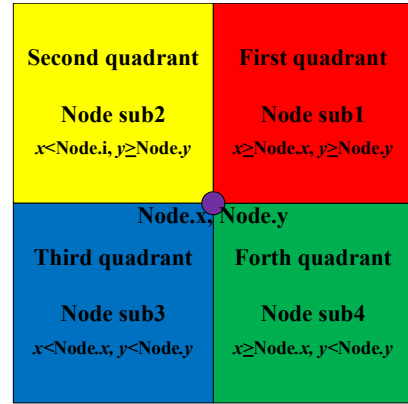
Second quadrant

Node sub2

$x$<Node.i, $y$≥Node.$y$

First quadrant

Node sub1

$x$≥Node.$x$, $y$≥Node.$y$

Node.x, Node.y

Third quadrant

Node sub3

$x$<Node.$x$, $y$<Node.$y$

Forth quadrant

Node sub4

$x$≥Node.$x$, $y$<Node.$y$